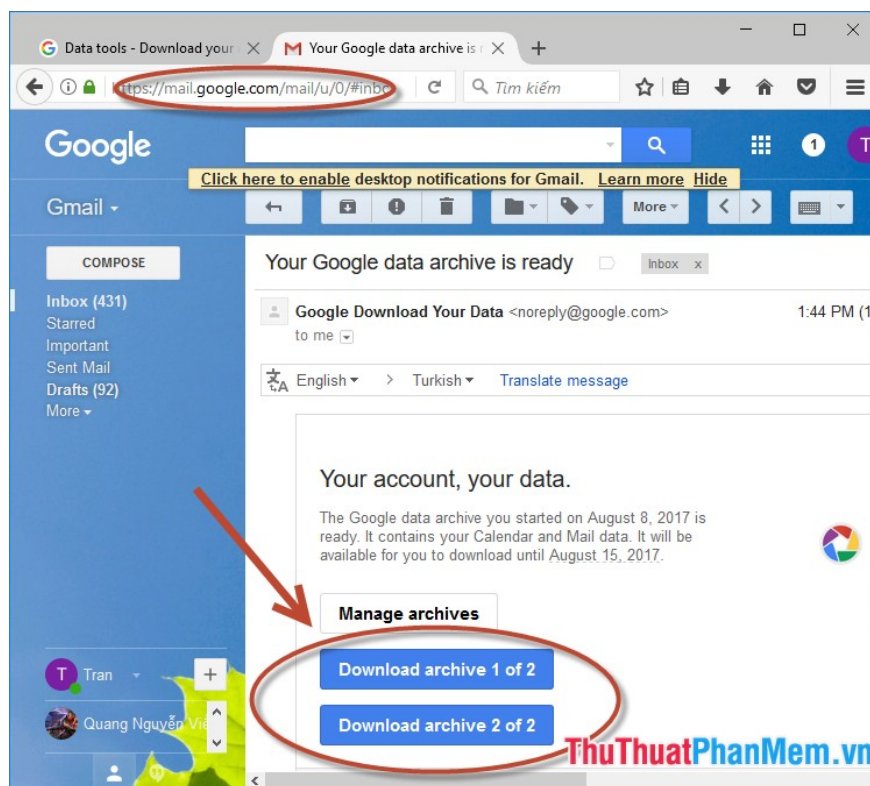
Data tools - Download your
Your Google data archive is r
https://mail.google.com/mail/u/0/#inbo
Tìm kiếm
Google
1
T
Click here to enable desktop notifications for Gmail. Learn more Hide
Gmail
More
COMPOSE
Inbox (431)
Starred
Important
Sent Mail
Drafts (92)
More
Your Google data archive is ready
Inbox x
Google Download Your Data <noreply@google.com>
1:44 PM (1
to me
English
Turkish
Translate message
Your account, your data.
The Google data archive you started on August 8, 2017 is ready. It contains your Calendar and Mail data. It will be available for you to download until August 15, 2017.
Manage archives
Download archive 1 of 2
Download archive 2 of 2
T Tran
Quang Nguyễn Việ
ThuThuatPhanMem.vn